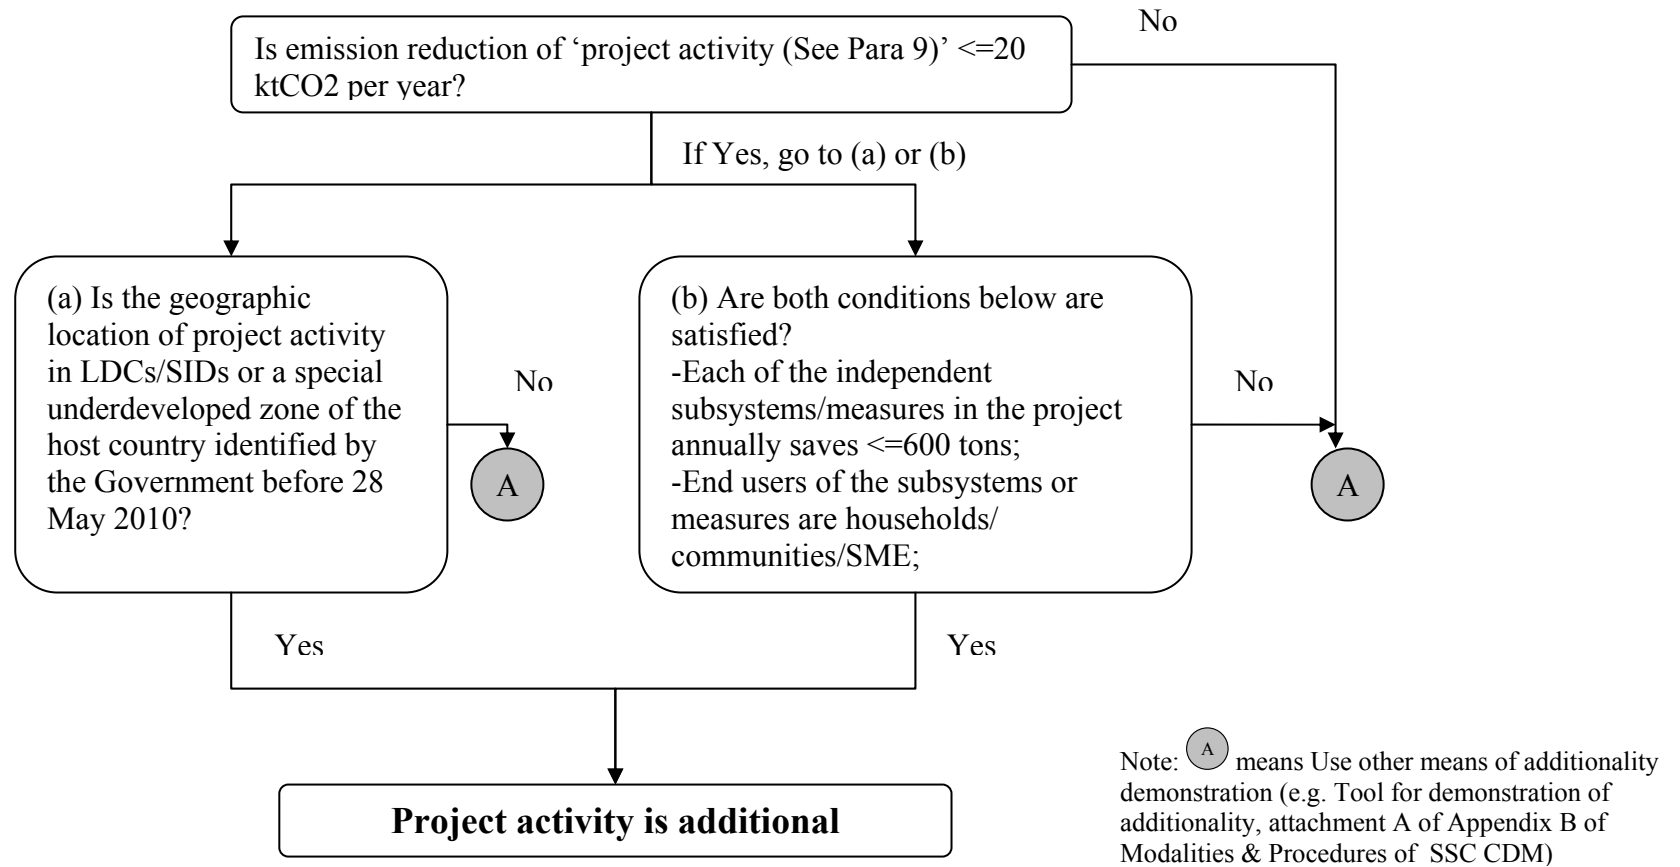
Is emission reduction of 'project activity (See Para 9)' <=20 ktCO2 per year?

No

If Yes, go to (a) or (b)

(a) Is the geographic location of project activity in LDCs/SIDs or a special underdeveloped zone of the host country identified by the Government before 28 May 2010?

No

A

(b) Are both conditions below are satisfied?
-Each of the independent subsystems/measures in the project annually saves <=600 tons;
-End users of the subsystems or measures are households/ communities/SME;

No

A

Yes

Yes

Project activity is additional

Note: A means Use other means of additionality demonstration (e.g. Tool for demonstration of additionality, attachment A of Appendix B of Modalities & Procedures of SSC CDM)